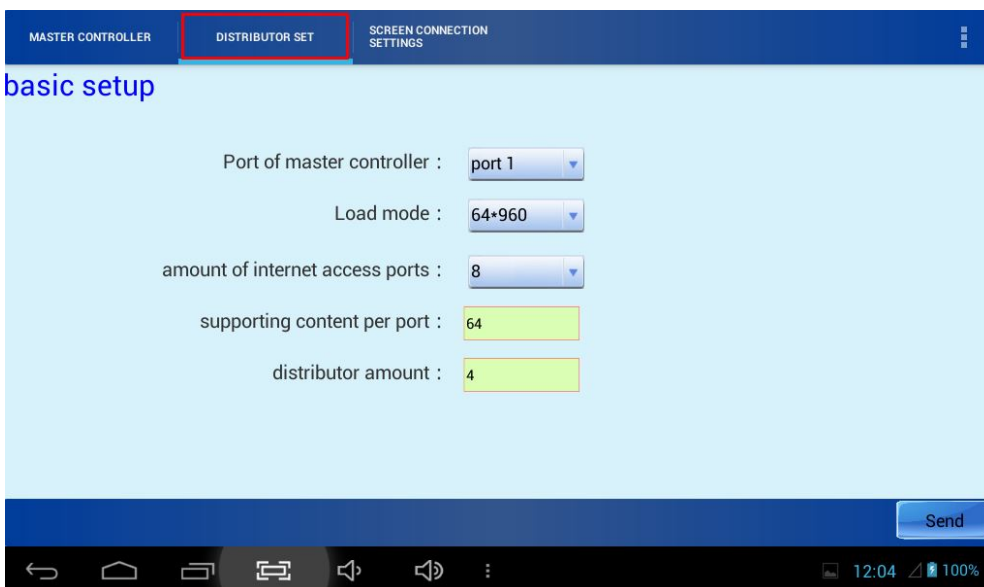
MASTER CONTROLLER | DISTRIBUTOR SET | SCREEN CONNECTION SETTINGS

basic setup

Port of master controller : port 1

Load mode : 64*960

amount of internet access ports : 8

supporting content per port : 64

distributor amount : 4

Send

12:04 100%